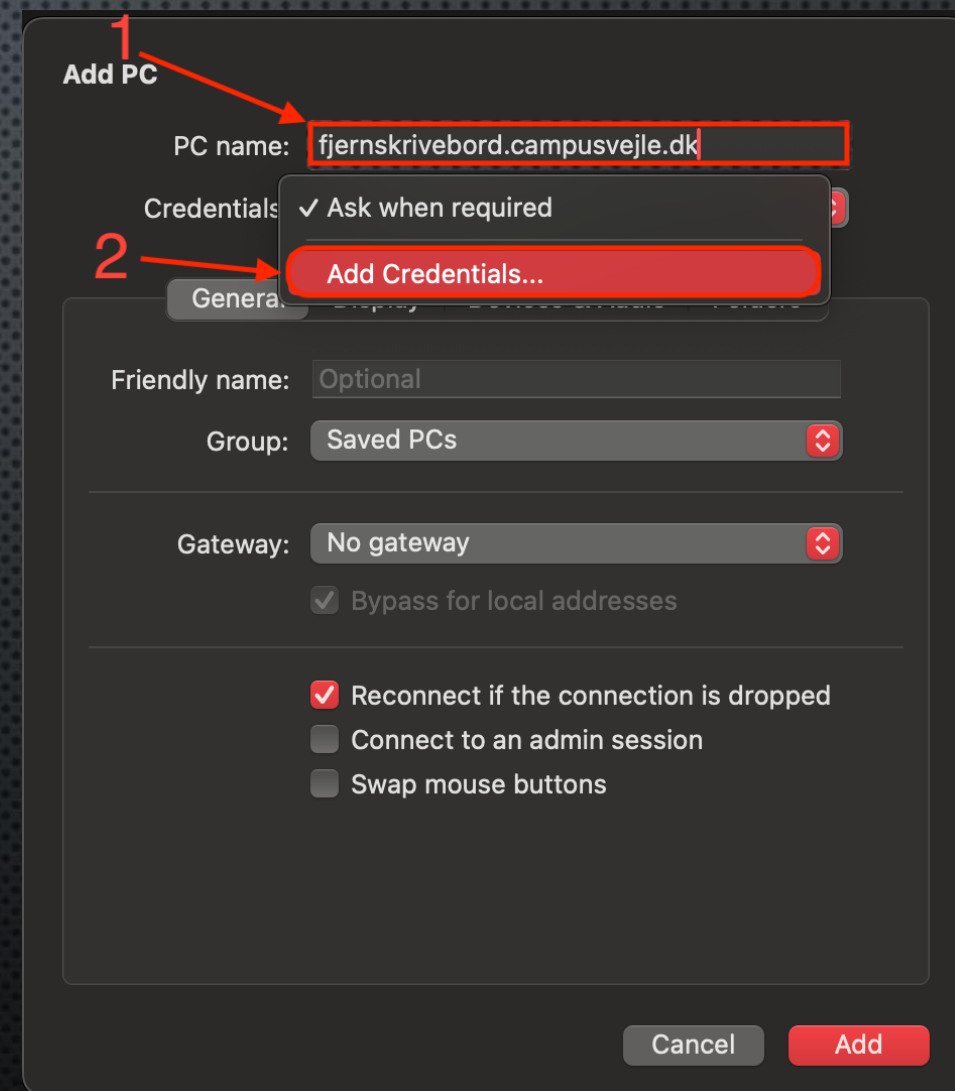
1

Add PC

PC name: fjernskrivebord.campusvejle.dk

Credentials

✓ Ask when required

2

Add Credentials...

General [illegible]

Friendly name: Optional

Group: Saved PCs

Gateway: No gateway

Bypass for local addresses

Reconnect if the connection is dropped

Connect to an admin session

Swap mouse buttons

Cancel

Add